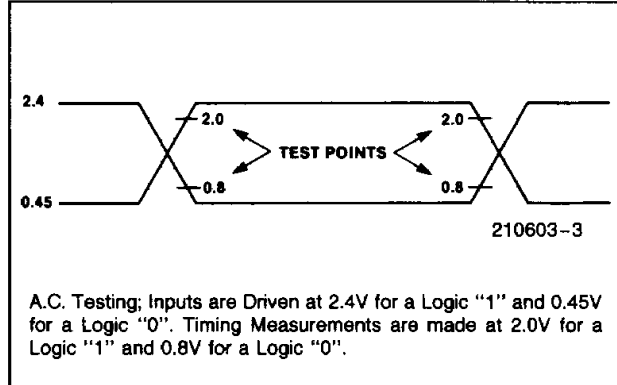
2.4

0.45

2.0

0.8

TEST POINTS

2.0

0.8

210603-3

A.C. Testing; Inputs are Driven at 2.4V for a Logic "1" and 0.45V for a Logic "0". Timing Measurements are made at 2.0V for a Logic "1" and 0.8V for a Logic "0".